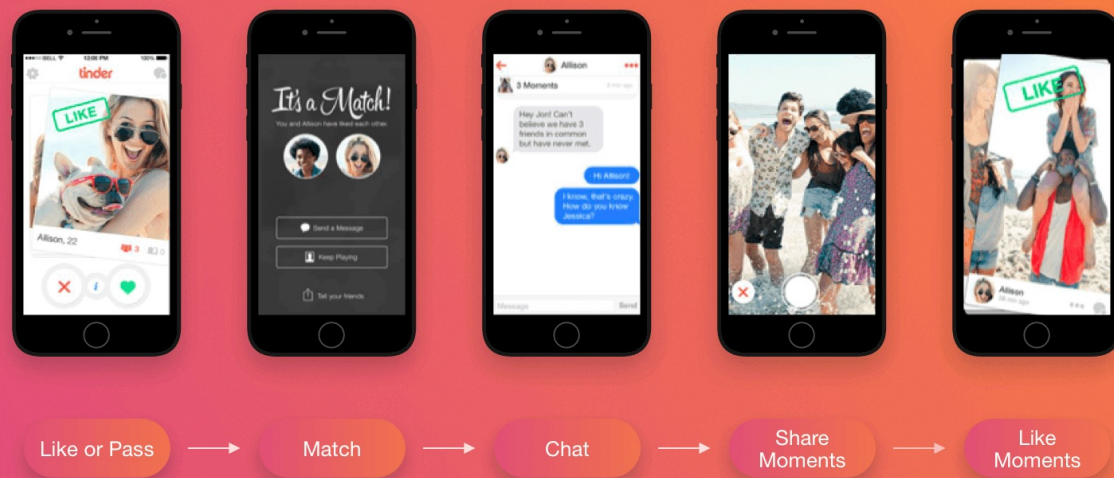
BELL 12:00 PM 100%

tinder

LIKE

Allison, 22

3 0

i

It's a Match!

You and Allison have liked each other.

Send a Message

Keep Playing

Tell your friends

Allison

3 Moments

Hey Jon! Can't believe we have 3 friends in common but have never met.

Hi Allison!

I know, that's crazy. How do you know Jessica?

Message

Send

LIKE

Allison

Like or Pass

Match

Chat

Share Moments

Like Moments